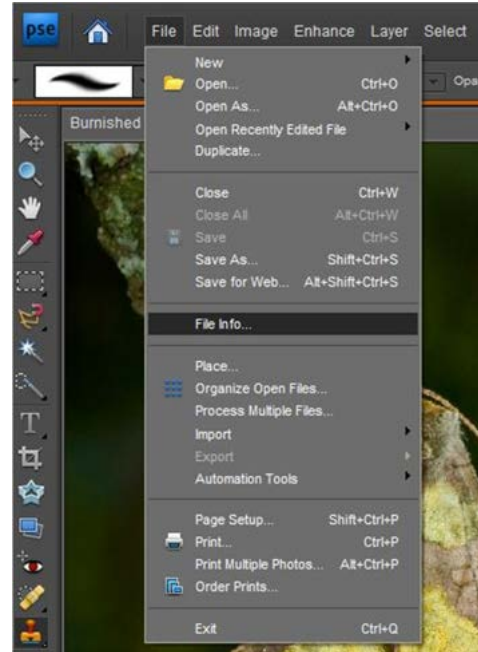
pse File Edit Image Enhance Layer Select

Opa

Burnished

New
Open... Ctrl+O
Open As... Alt+Ctrl+O
Open Recently Edited File
Duplicate...

Close Ctrl+W
Close All Alt+Ctrl+W
Save Ctrl+S
Save As... Shift+Ctrl+S
Save for Web... Alt+Shift+Ctrl+S

File Info...

Place...
Organize Open Files...
Process Multiple Files...
Import
Export
Automation Tools

Page Setup... Shift+Ctrl+P
Print... Ctrl+P
Print Multiple Photos... Alt+Ctrl+P
Order Prints...

Exit Ctrl+Q